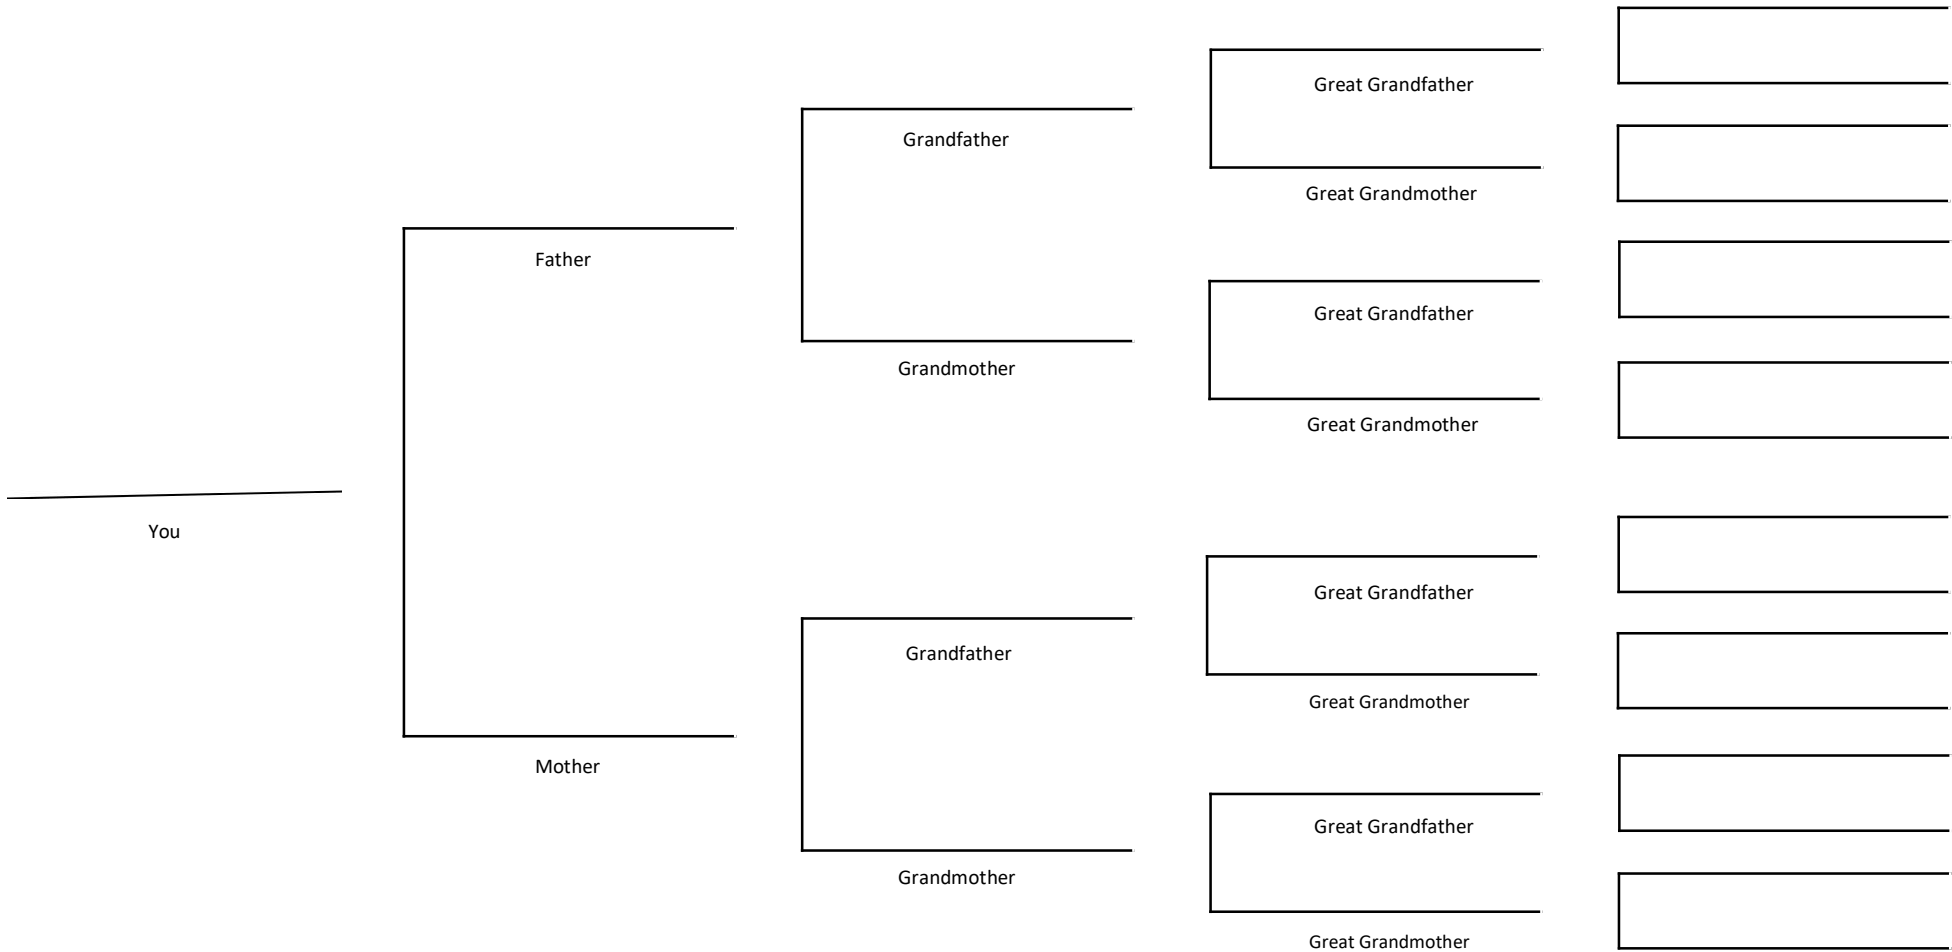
You

Father

Mother

Grandfather

Grandmother

Grandfather

Grandmother

Great Grandfather

Great Grandmother

Great Grandfather

Great Grandmother

Great Grandfather

Great Grandmother

Great Grandfather

Great Grandmother